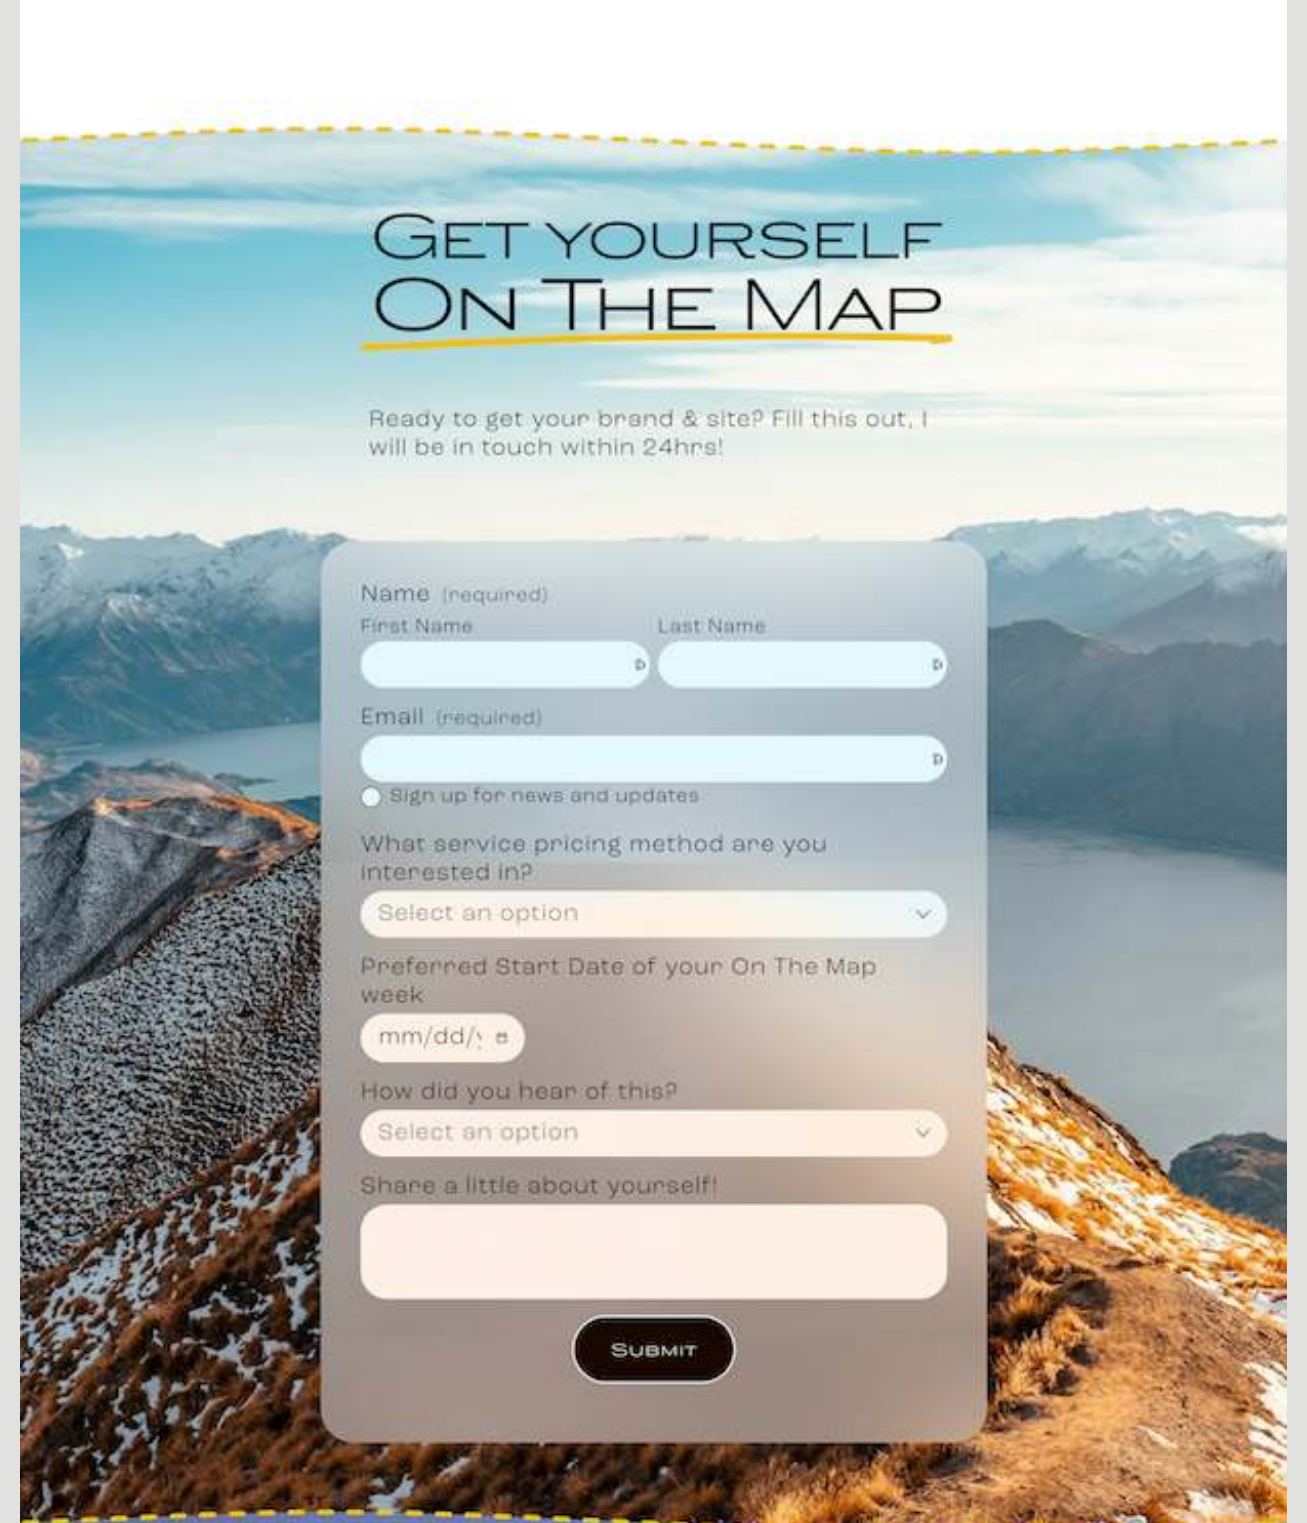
GET YOURSELF ON THE MAP

Ready to get your brand & site? Fill this out, I will be in touch within 24hrs!

Name (required)

First Name

Last Name

Email (required)

Sign up for news and updates

What service pricing method are you interested in?

Select an option

Preferred Start Date of your On The Map week

mm/dd/y

How did you hear of this?

Select an option

Share a little about yourself!

SUBMIT